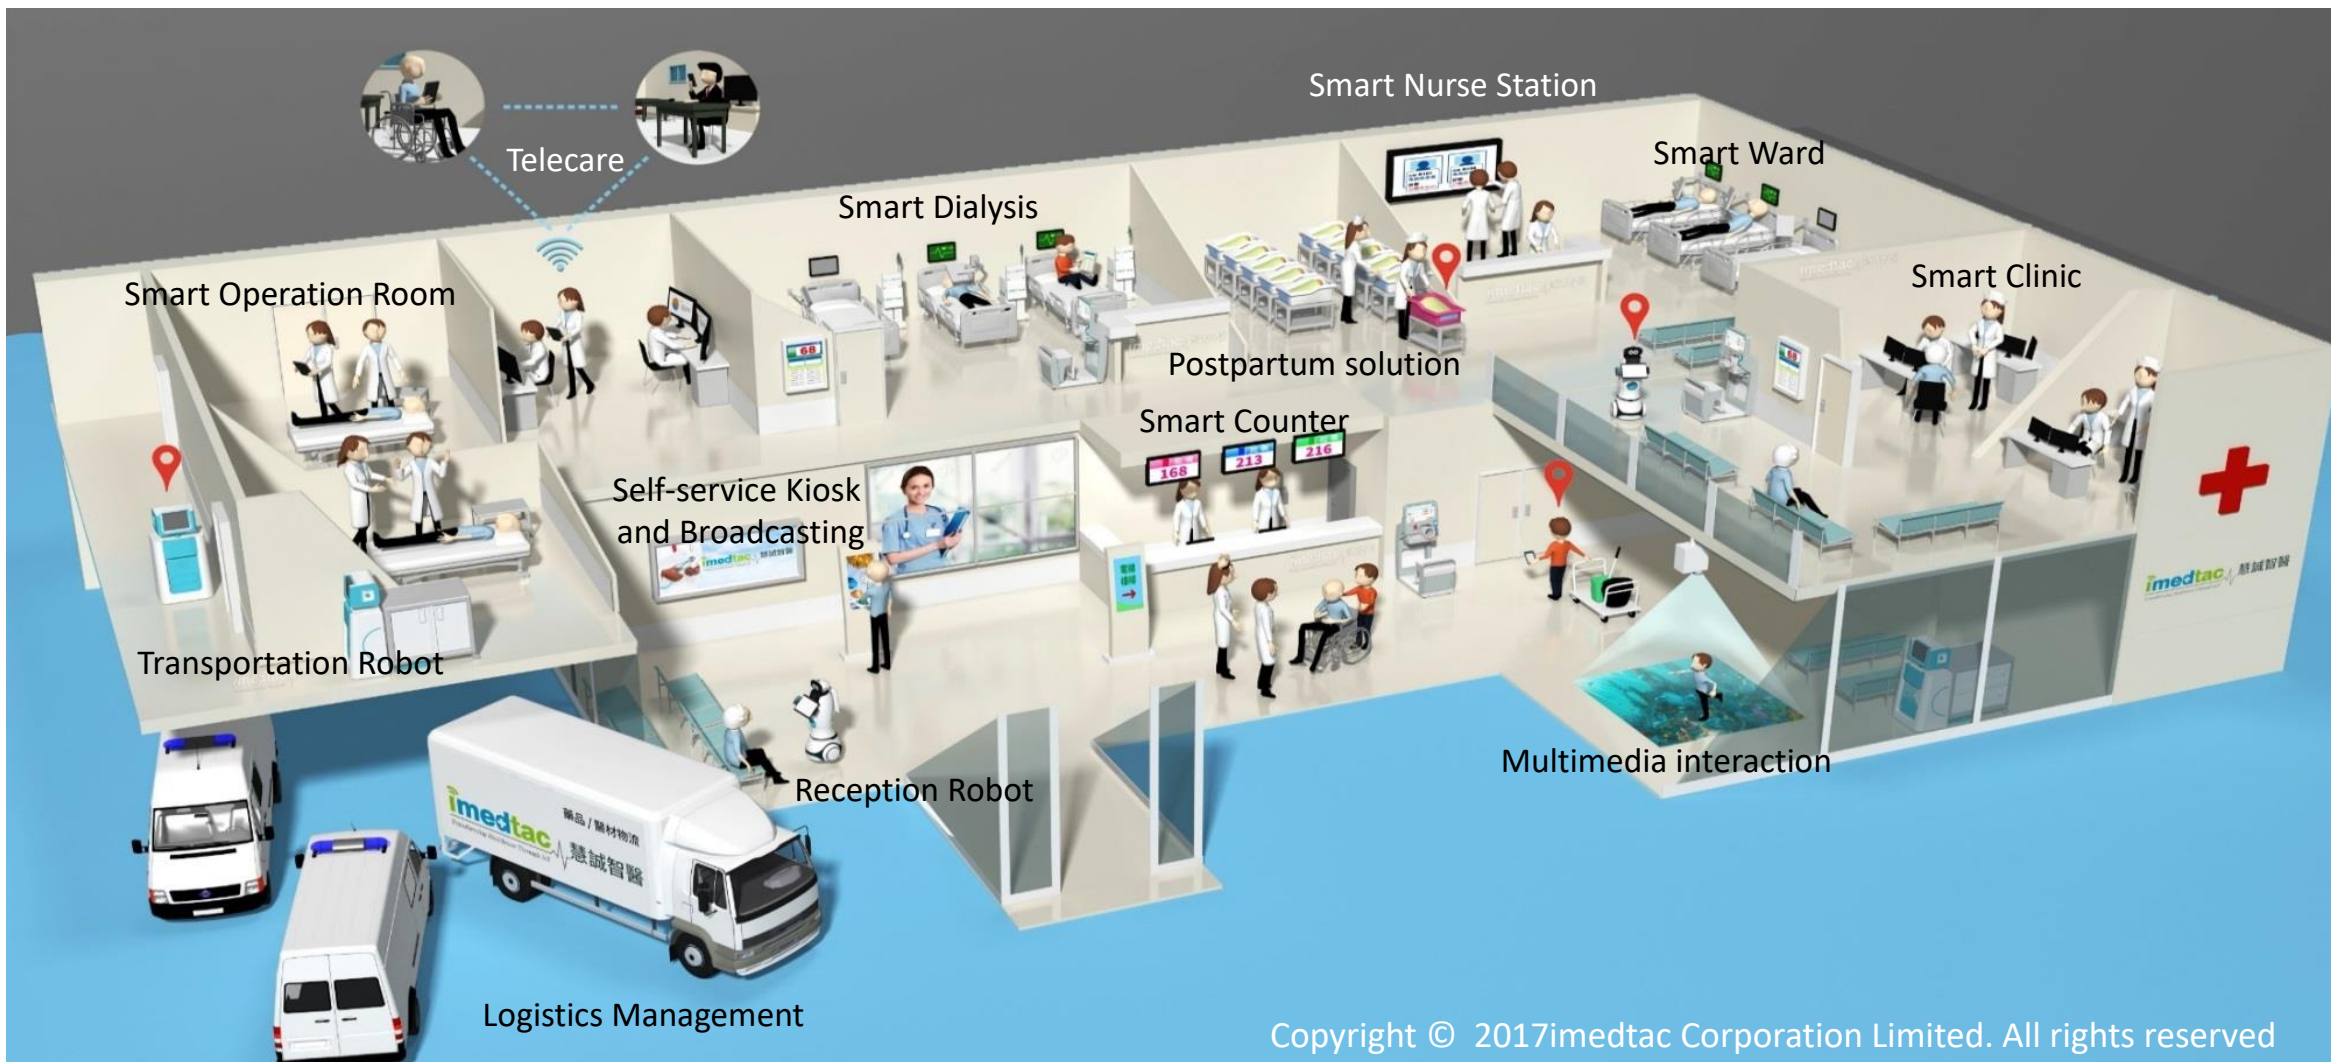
Telecare

Smart Nurse Station

Smart Ward

Smart Dialysis

Smart Operation Room

Smart Clinic

Postpartum solution

Smart Counter

168 213 216

Self-service Kiosk and Broadcasting

imedtac 慧誠智醫

Transportation Robot

Reception Robot

Multimedia interaction

imedtac 藥品 / 醫材物流 慧誠智醫

Logistics Management

Copyright © 2017imedtac Corporation Limited. All rights reserved